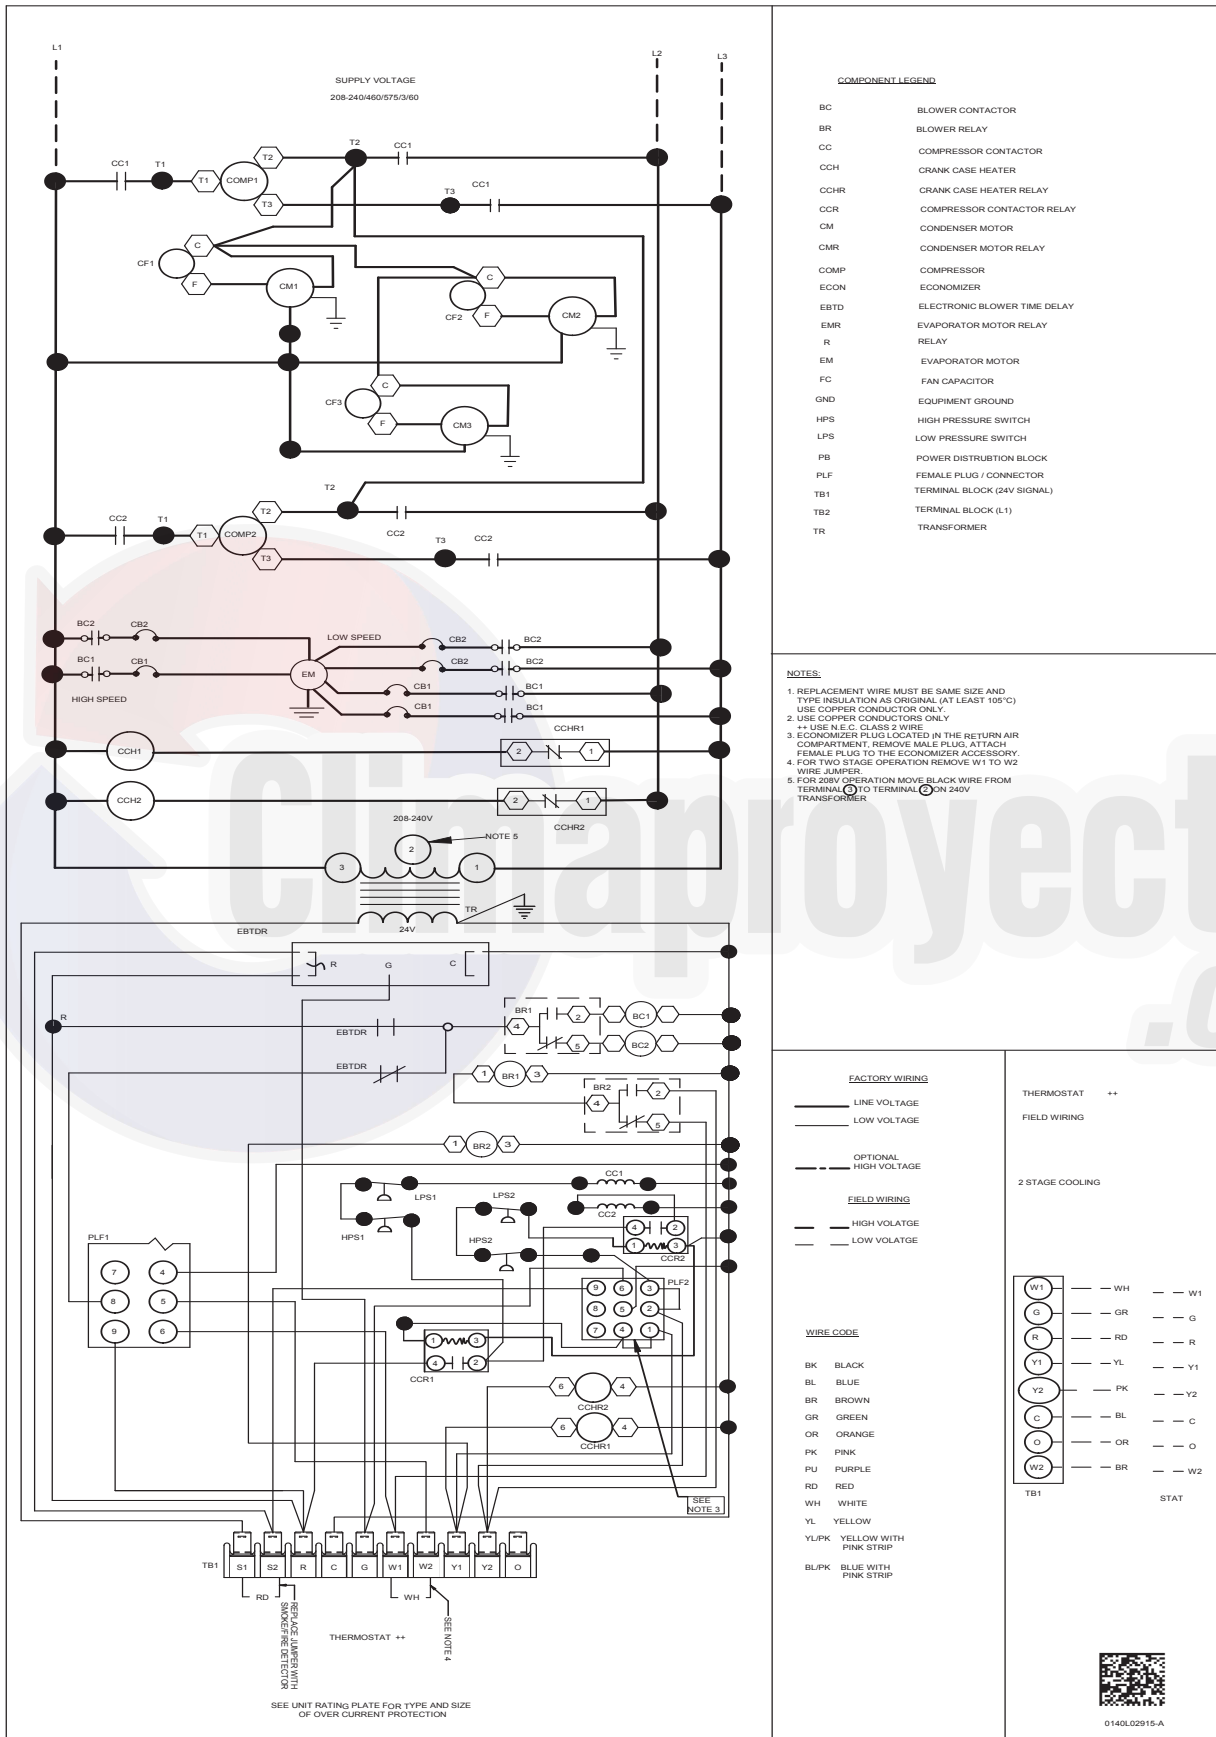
L1

SUPPLY VOLTAGE
208-240/460/575/3/60

L2

L3

CC1 T1 T1 COMP1 T2 T3 T2 CC1 T3 CC1

CF1 C F CM1

C CF2 F CM2

CF3 C F CM3

T2

CC2 T1 T1 COMP2 T2 T3 CC2 T3 CC2

BC2 CB2 LOW SPEED CB2 BC2
BC1 CB1 CB2 BC2
HIGH SPEED EM CB1 BC1
CB1 BC1

CCH1 2 CCHR1 1

CCH2 2 CCHR2 1

208-240V
2 NOTE 5
3 1

TR
24V
EBTDR

R G C

R

EBTDR

BR1 4 2 BC1
5 BC2

EBTDR

1 BR1 3

BR2 4 2
5

1 BR2 3

CC1

LPS1 LPS2

CC2

HPS1 HPS2

4 2
1 3
CCR2

PLF1

7 4
8 5
9 6

9 6 3 PLF2
8 5 2
7 4 1

1 3
4 2
CCR1

6 CCHR2 4

6 CCHR1 4

SEE NOTE 3

TB1 S1 S2 R C G W1 W2 Y1 Y2 O

RD

REPLACE JUMPER WITH SMOKE/FIRE DETECTOR

WH

SEE NOTE 4

THERMOSTAT ++

SEE UNIT RATING PLATE FOR TYPE AND SIZE OF OVER CURRENT PROTECTION

COMPONENT LEGEND

| | |
|---|---|
| BC | BLOWER CONTACTOR |
| BR | BLOWER RELAY |
| CC | COMPRESSOR CONTACTOR |
| CCH | CRANK CASE HEATER |
| CCHR | CRANK CASE HEATER RELAY |
| CCR | COMPRESSOR CONTACTOR RELAY |
| CM | CONDENSER MOTOR |
| CMR | CONDENSER MOTOR RELAY |
| COMP | COMPRESSOR |
| ECON | ECONOMIZER |
| EBTD | ELECTRONIC BLOWER TIME DELAY |
| EMR | EVAPORATOR MOTOR RELAY |
| R | RELAY |
| EM | EVAPORATOR MOTOR |
| FC | FAN CAPACITOR |
| GND | EQUIPMENT GROUND |
| HPS | HIGH PRESSURE SWITCH |
| LPS | LOW PRESSURE SWITCH |
| PB | POWER DISTRUBTION BLOCK |
| PLF | FEMALE PLUG / CONNECTOR |
| TB1 | TERMINAL BLOCK (24V SIGNAL) |
| TB2 | TERMINAL BLOCK (L1) |
| TR | TRANSFORMER |

NOTES:
1. REPLACEMENT WIRE MUST BE SAME SIZE AND TYPE INSULATION AS ORIGINAL (AT LEAST 105°C) USE COPPER CONDUCTOR ONLY.
2. USE COPPER CONDUCTORS ONLY
++ USE N.E.C. CLASS 2 WIRE
3. ECONOMIZER PLUG LOCATED IN THE RETURN AIR COMPARTMENT, REMOVE MALE PLUG, ATTACH FEMALE PLUG TO THE ECONOMIZER ACCESSORY.
4. FOR TWO STAGE OPERATION REMOVE W1 TO W2 WIRE JUMPER.
5. FOR 208V OPERATION MOVE BLACK WIRE FROM TERMINAL 3 TO TERMINAL 2 ON 240V TRANSFORMER

FACTORY WIRING
LINE VOLTAGE
LOW VOLTAGE
OPTIONAL HIGH VOLTAGE

FIELD WIRING
HIGH VOLATGE
LOW VOLATGE

WIRE CODE

| | |
|---|---|
| BK | BLACK |
| BL | BLUE |
| BR | BROWN |
| GR | GREEN |
| OR | ORANGE |
| PK | PINK |
| PU | PURPLE |
| RD | RED |
| WH | WHITE |
| YL | YELLOW |
| YL/PK | YELLOW WITH PINK STRIP |
| BL/PK | BLUE WITH PINK STRIP |

THERMOSTAT ++
FIELD WIRING

2 STAGE COOLING

W1 WH W1
G GR G
R RD R
Y1 YL Y1
Y2 PK Y2
C BL C
O OR O
W2 BR W2
TB1 STAT

0140L02915-A

Climaproyect .c